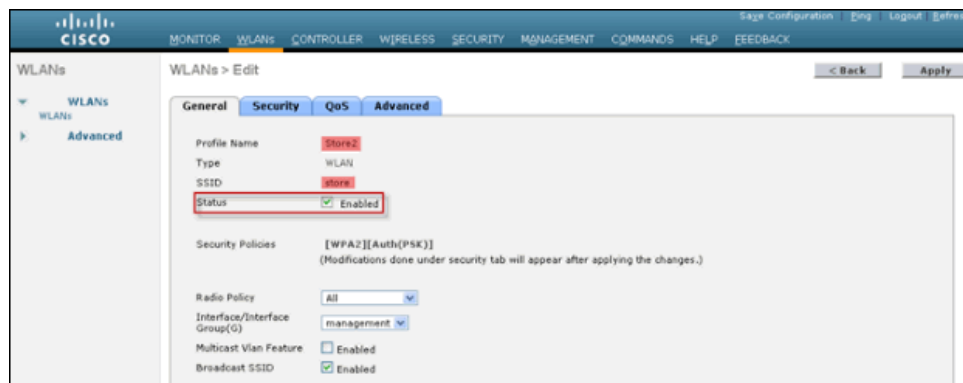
cisco

Save Configuration | Ping | Logout | Refre

MONITOR WLANs CONTROLLER WIRELESS SECURITY MANAGEMENT COMMANDS HELP FEEDBACK

WLANs

WLANs
WLANs

Advanced

WLANs > Edit

< Back

Apply

General Security QoS Advanced

Profile Name Store2

Type WLAN

SSID store

Status Enabled

Security Policies [WPA2][Auth(PSK)]

(Modifications done under security tab will appear after applying the changes.)

Radio Policy All

Interface/Interface Group(G) management

Multicast Vlan Feature Enabled

Broadcast SSID Enabled